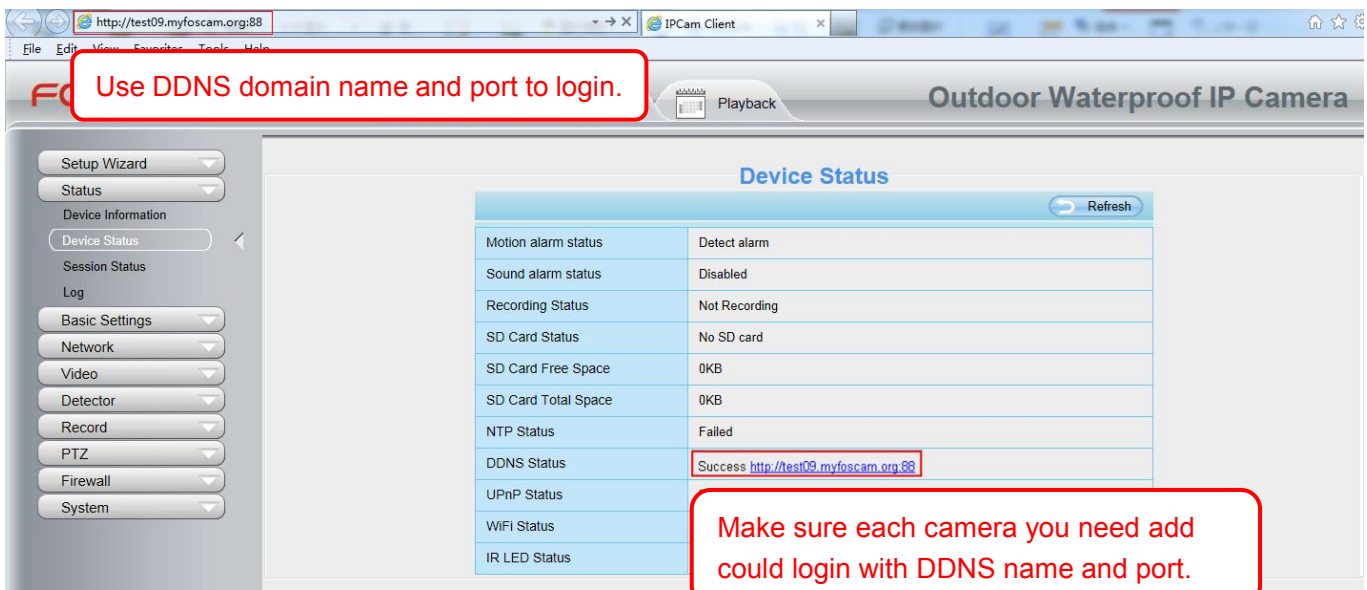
http://test09.myfoscam.org:88

IPCam Client

File Edit View Favorites Tools Help

Use DDNS domain name and port to login.

Playback

Outdoor Waterproof IP Camera

Setup Wizard
Status
Device Information
Device Status
Session Status
Log
Basic Settings
Network
Video
Detector
Record
PTZ
Firewall
System

Device Status

Refresh

| | |
|---|---|
| Motion alarm status | Detect alarm |
| Sound alarm status | Disabled |
| Recording Status | Not Recording |
| SD Card Status | No SD card |
| SD Card Free Space | 0KB |
| SD Card Total Space | 0KB |
| NTP Status | Failed |
| DDNS Status | Success http://test09.myfoscam.org:88 |
| UPnP Status | |
| WiFi Status | |
| IR LED Status | |

Make sure each camera you need add could login with DDNS name and port.